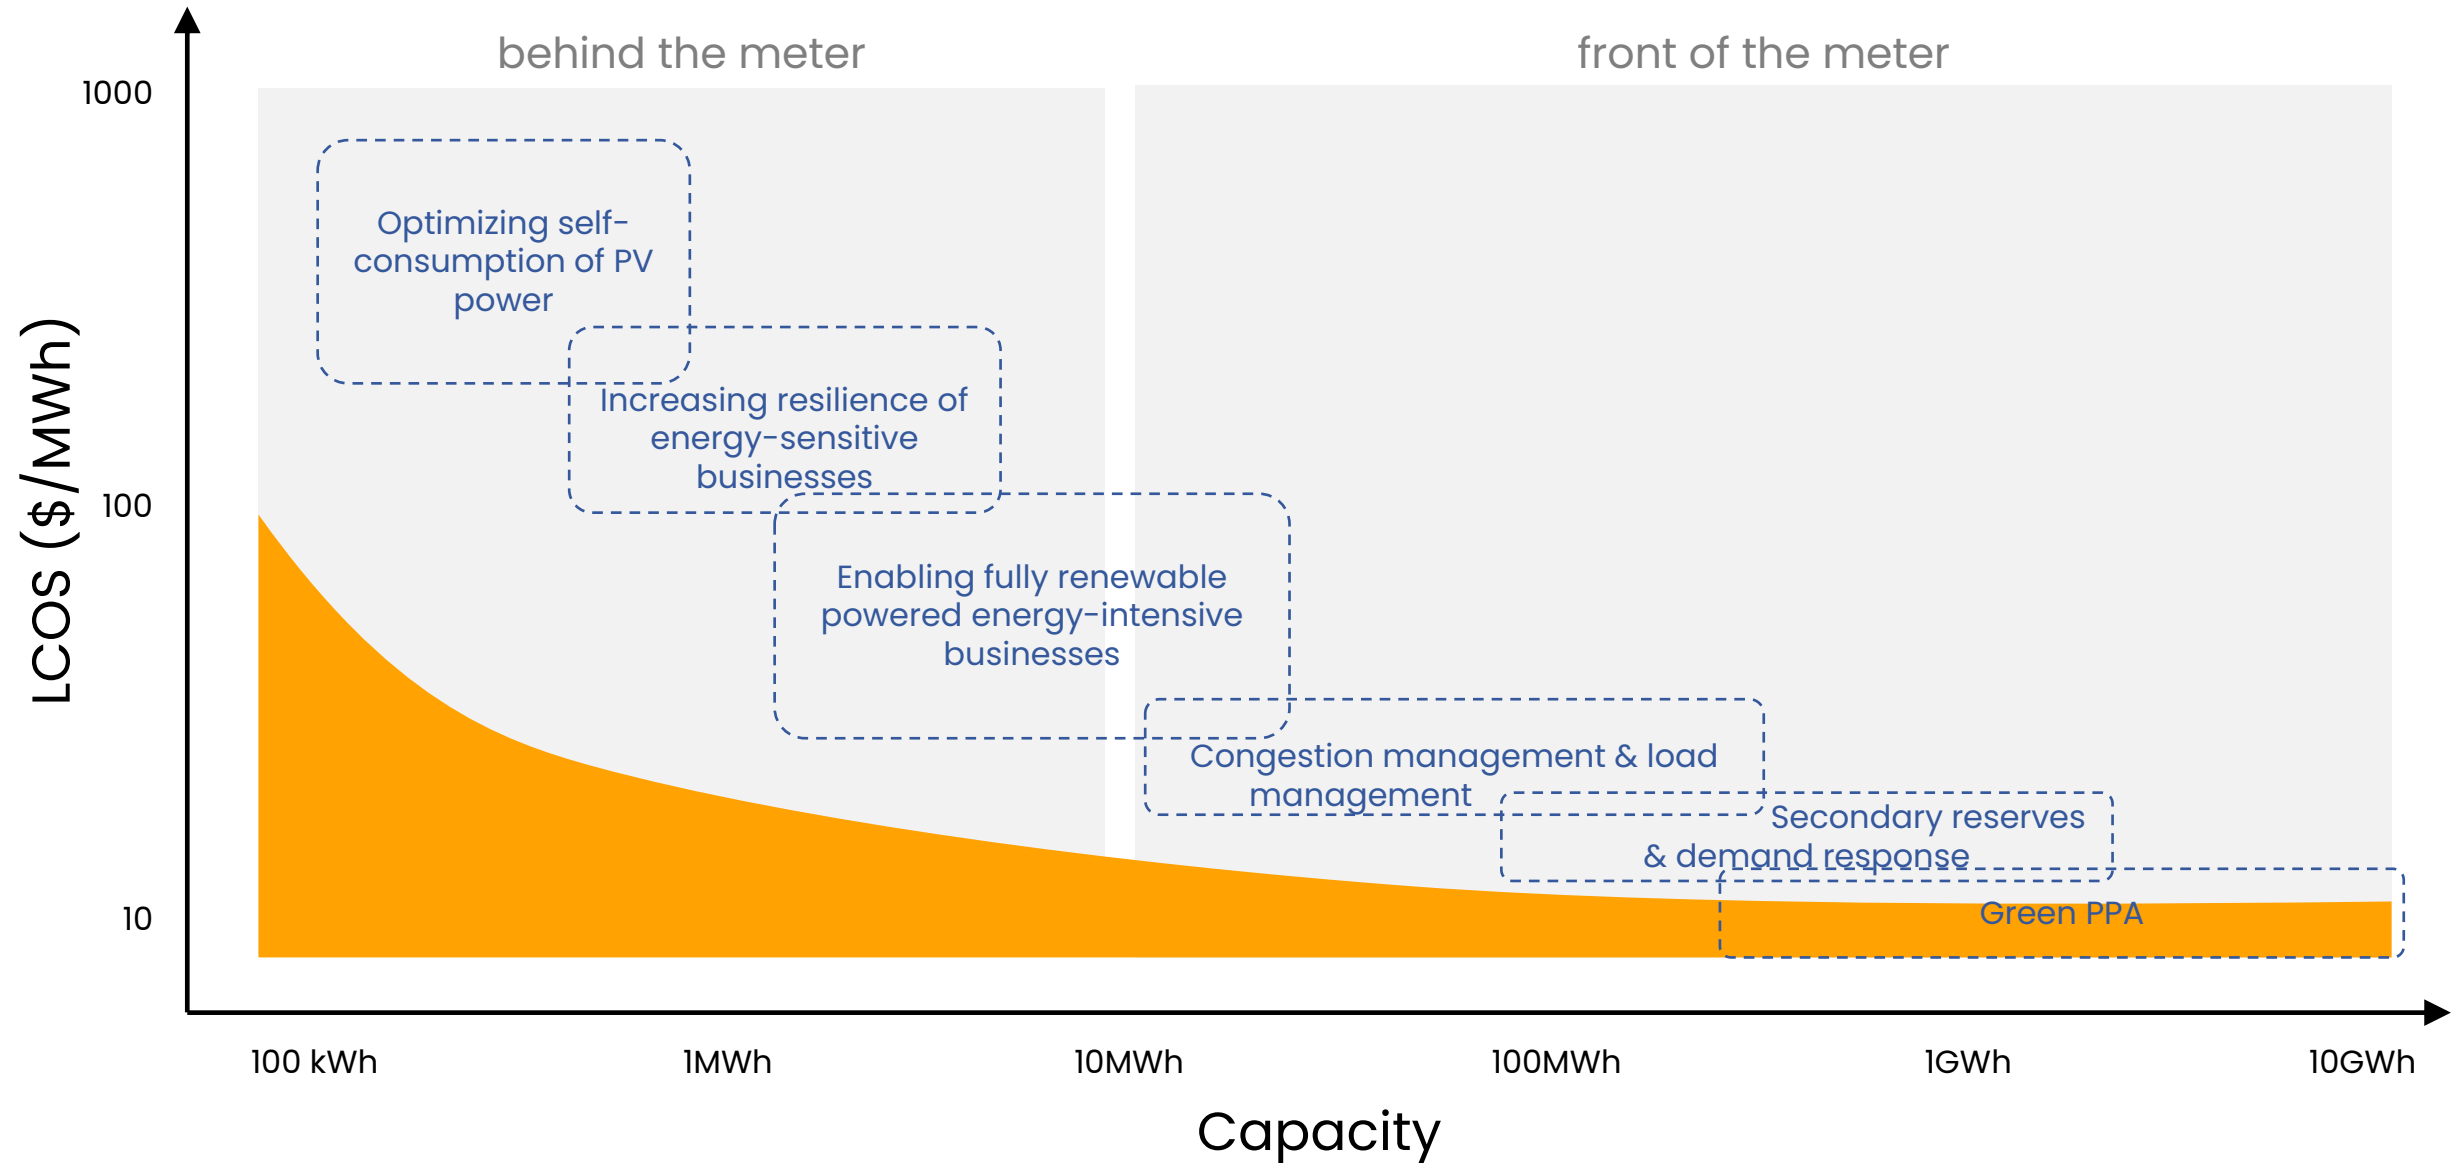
behind the meter

front of the meter

LCOS ($/MWh)

1000

100

10

Optimizing self-consumption of PV power

Increasing resilience of energy-sensitive businesses

Enabling fully renewable powered energy-intensive businesses

Congestion management & load management

Secondary reserves & demand response

Green PPA

100 kWh

1MWh

10MWh

100MWh

1GWh

10GWh

Capacity